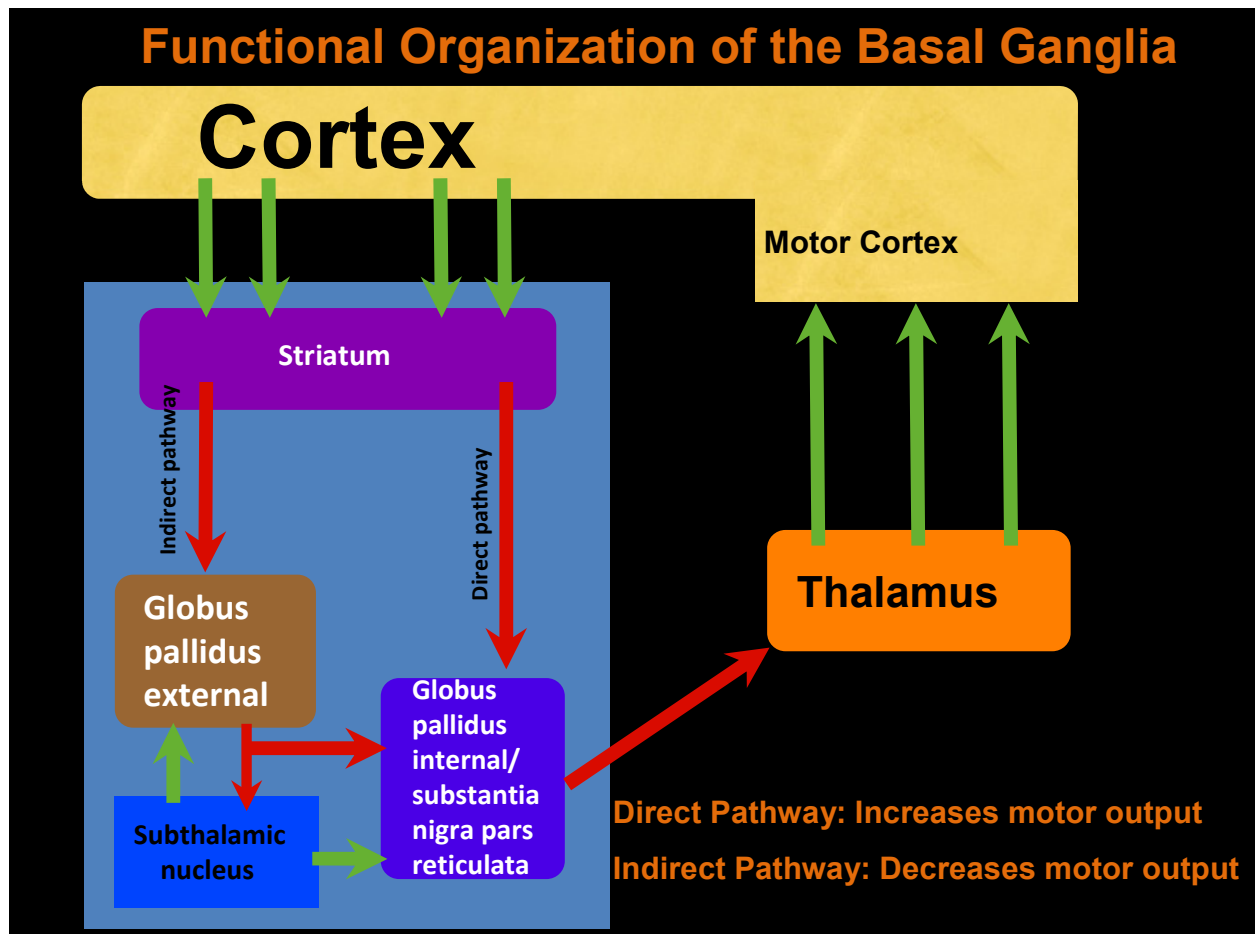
Functional Organization of the Basal Ganglia

Cortex

Motor Cortex

Striatum

Indirect pathway

Direct pathway

Globus pallidus external

Globus pallidus internal/ substantia nigra pars reticulata

Subthalamic nucleus

Thalamus

Direct Pathway: Increases motor output

Indirect Pathway: Decreases motor output